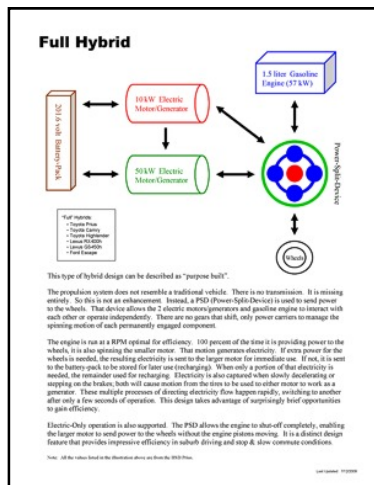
Full Hybrid

1.5 liter Gasoline Engine (57kW)

201.6-volt Battery-Pack

10kW Electric Motor/Generator

50kW Electric Motor/Generator

Power-Split-Device

Wheels

"Full" Hybrids
• Toyota Prius
• Toyota Camry
• Toyota Highlander
• Lexus RX-400h
• Lexus GS-450h
• Ford Escape

This type of hybrid design can be described as "purpose built".

The propulsion system does not resemble a traditional vehicle. There is no transmission. It is missing entirely. So this is not an enhancement. Instead, a PSD (Power-Split-Device) is used to send power to the wheels. That device allows the 2 electric motors/generators and gasoline engine to interact with each other or operate independently. There are no gears that shift, only power carriers to manage the spinning motion of each permanently engaged component.

The engine is run at a RPM optimal for efficiency. 100 percent of the time it is providing power to the wheels, it is also spinning the smaller motor. That motion generates electricity. If extra power for the wheels is needed, the resulting electricity is sent to the larger motor for immediate use. If not, it is sent to the battery-pack to be stored for later use (recharging). When only a portion of that electricity is needed, the remainder used for recharging. Electricity is also captured when slowly decelerating or stepping on the brakes; both will cause motion from the tires to be used to either motor to work as a generator. These multiple processes of directing electricity flow happen rapidly, switching to another after only a few seconds of operation. This design takes advantage of surprisingly brief opportunities to gain efficiency.

Electric-Only operation is also supported. The PSD allows the engine to shut-off completely, enabling the larger motor to send power to the wheels without the engine pistons moving. It is a distinct design feature that provides impressive efficiency in suburb driving and stop & slow commute conditions.

Note: All the values listed in the illustration above are from the 2010 Prius.

Last Updated: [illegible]